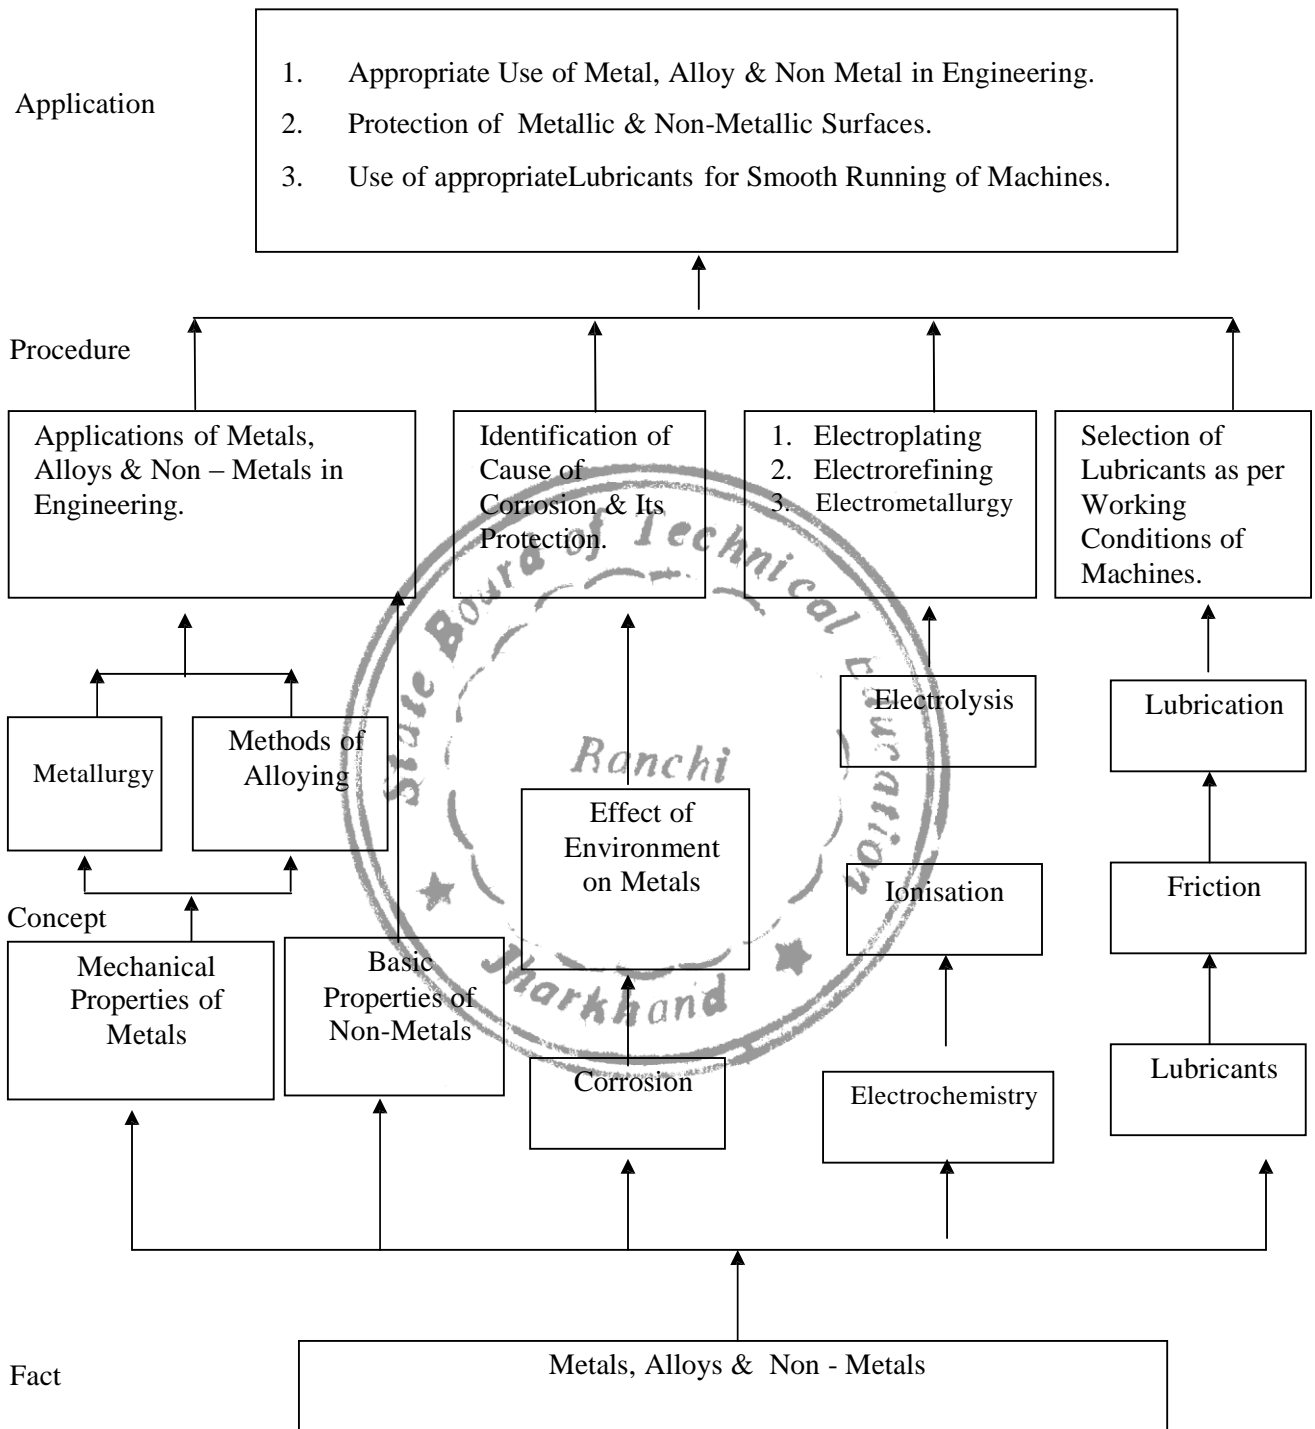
Application

1. Appropriate Use of Metal, Alloy & Non Metal in Engineering.
2. Protection of Metallic & Non-Metallic Surfaces.
3. Use of appropriateLubricants for Smooth Running of Machines.

Procedure

Applications of Metals, Alloys & Non – Metals in Engineering.

Identification of Cause of Corrosion & Its Protection.

1. Electroplating
2. Electrorefining
3. Electrometallurgy

Selection of Lubricants as per Working Conditions of Machines.

Metallurgy

Methods of Alloying

Effect of Environment on Metals

Electrolysis

Lubrication

Ionisation

Friction

Concept

Mechanical Properties of Metals

Basic Properties of Non-Metals

Corrosion

Electrochemistry

Lubricants

State Board of Technical Education
Ranchi
Jharkhand

Fact

Metals, Alloys & Non - Metals